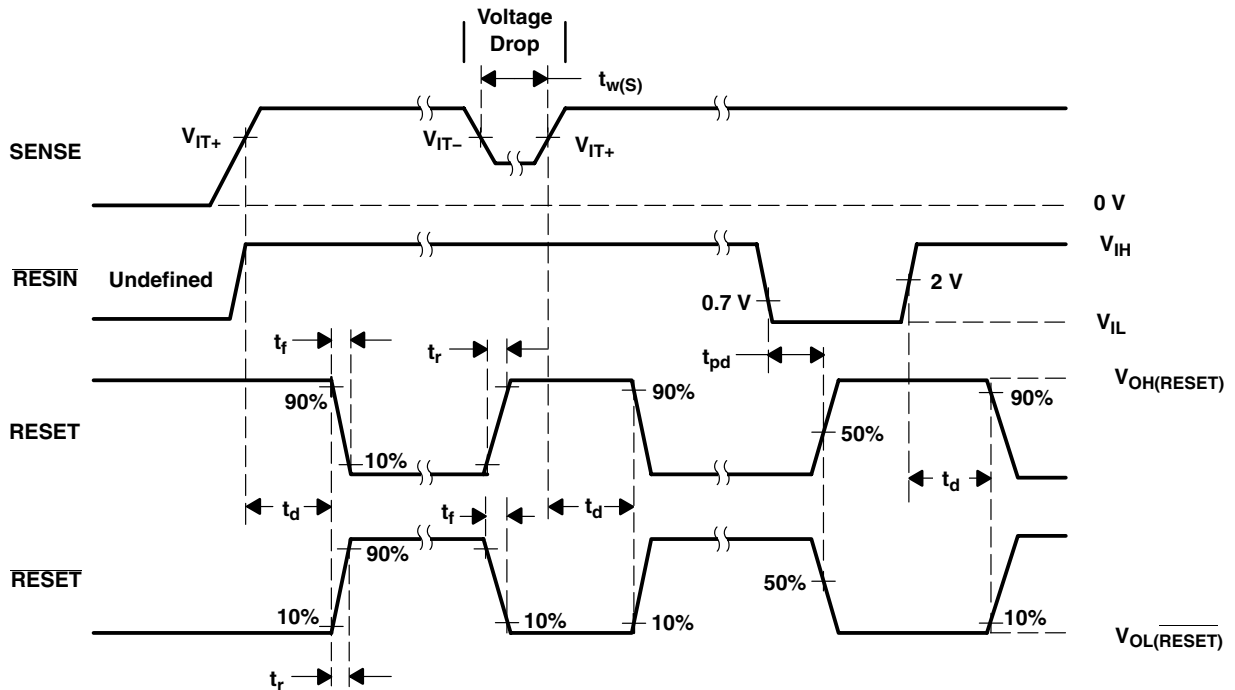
Voltage Drop

$t_{w(S)}$

SENSE

$V_{IT+}$

$V_{IT-}$

$V_{IT+}$

0 V

$\overline{RESIN}$

Undefined

$V_{IH}$

0.7 V

2 V

$V_{IL}$

$t_f$

$t_r$

$t_{pd}$

RESET

90%

10%

90%

50%

90%

$V_{OH(RESET)}$

$t_d$

$t_f$

$t_d$

$t_d$

$\overline{RESET}$

90%

10%

10%

10%

50%

10%

$V_{OL(\overline{RESET})}$

$t_r$